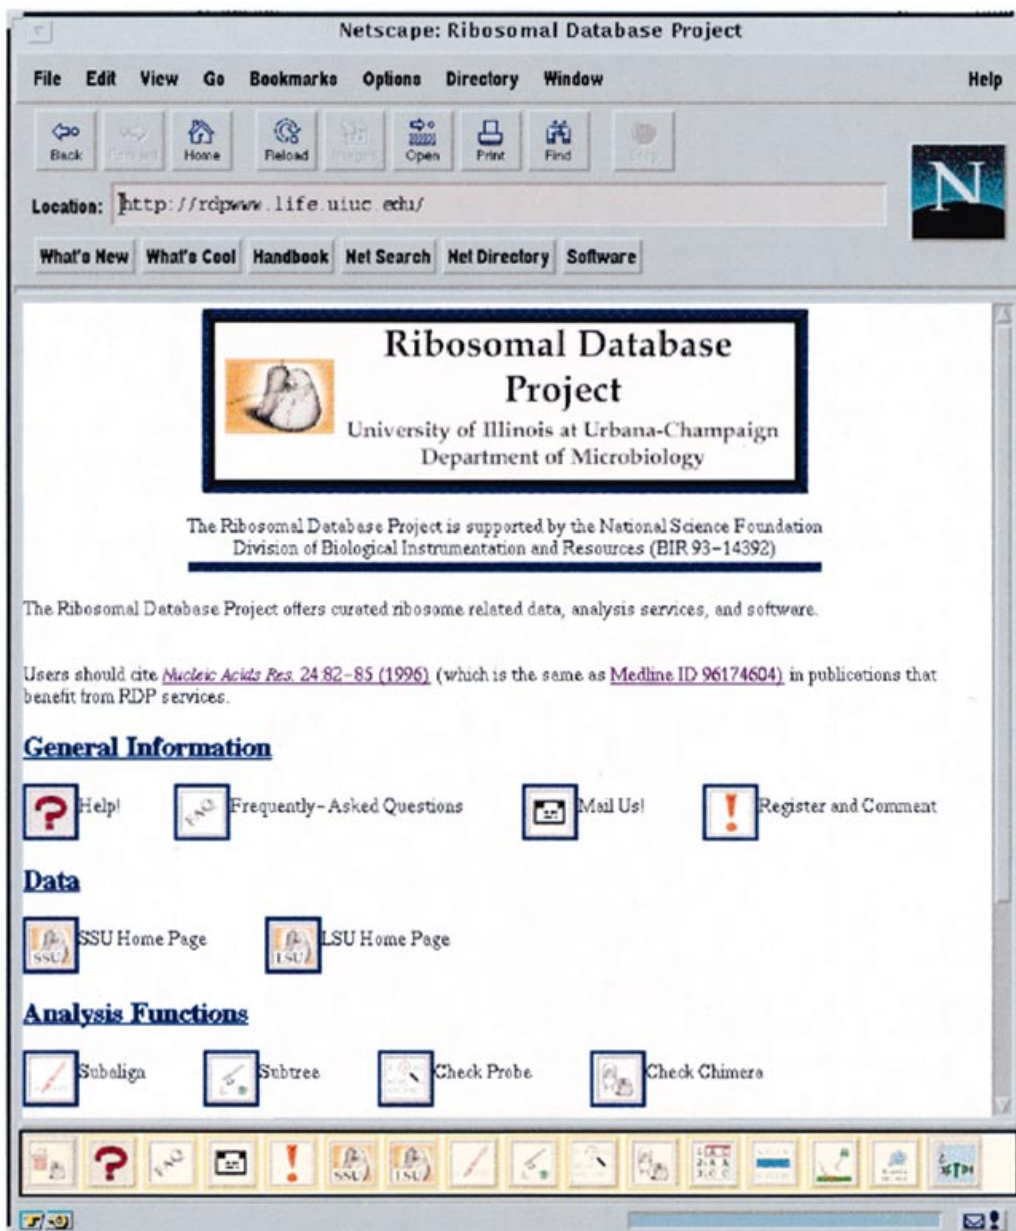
Netscape: Ribosomal Database Project

File Edit View Go Bookmarks Options Directory Window Help

Back Forward Home Reload Images Open Print Find Stop

Location: http://rdpwww.life.uiuc.edu/

What's New What's Cool Handbook Net Search Net Directory Software

Ribosomal Database Project
University of Illinois at Urbana-Champaign
Department of Microbiology

The Ribosomal Database Project is supported by the National Science Foundation Division of Biological Instrumentation and Resources (BIR 93-14392)

The Ribosomal Database Project offers curated ribosome related data, analysis services, and software.

Users should cite *Nucleic Acids Res.* 24:82-85 (1996) (which is the same as Medline ID 96174604) in publications that benefit from RDP services.

General Information

Help! FAQ Frequently-Asked Questions Mail Us! Register and Comment

Data

SSU SSU Home Page LSU LSU Home Page

Analysis Functions

Subalign Subtree Check Probe Check Chimera

FAQ SSU LSU